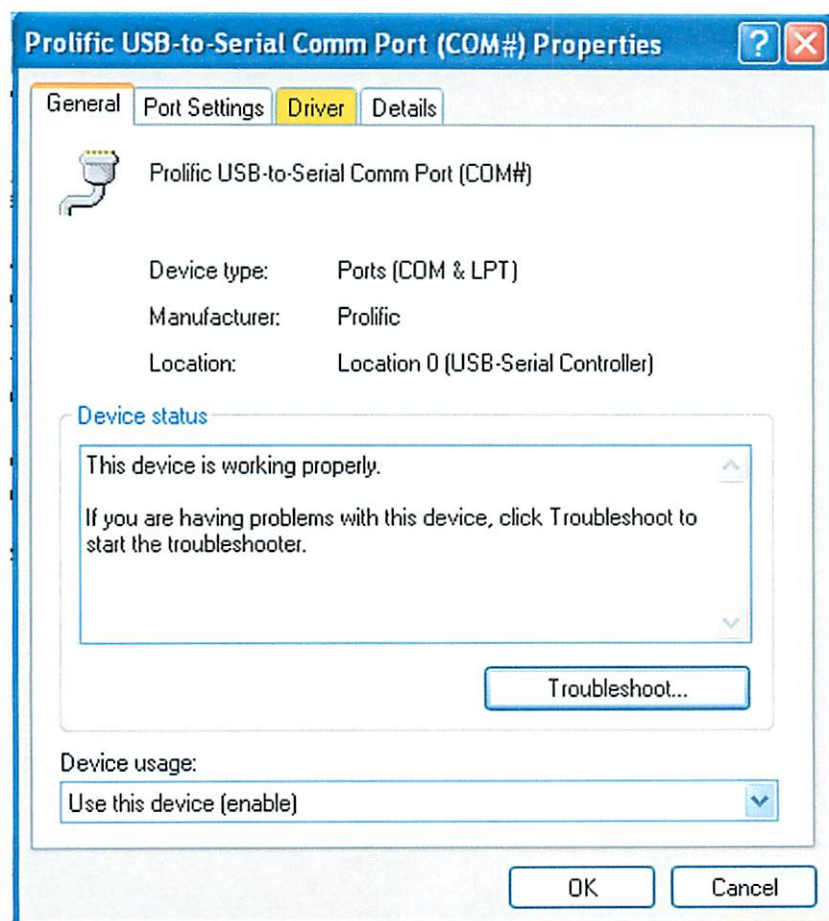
Prolific USB-to-Serial Comm Port (COM#) Properties

General | Port Settings | Driver | Details

Prolific USB-to-Serial Comm Port (COM#)

| | |
|---|---|
| Device type: | Ports (COM & LPT) |
| Manufacturer: | Prolific |
| Location: | Location 0 (USB-Serial Controller) |

Device status

This device is working properly.

If you are having problems with this device, click Troubleshoot to start the troubleshooter.

Troubleshoot...

Device usage:

Use this device (enable)

OK

Cancel